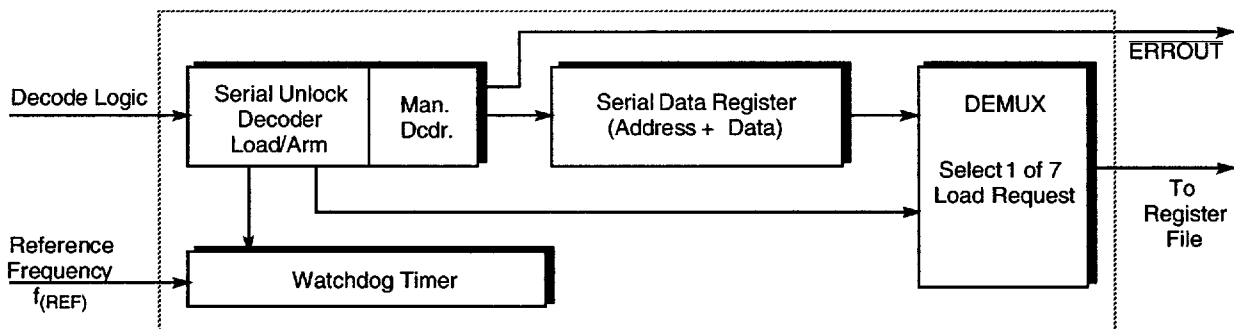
$\overline{\text{ERROUT}}$

Decode Logic

Serial Unlock Decoder Load/Arm

Man. Dcdr.

Serial Data Register (Address + Data)

DEMUX

Select 1 of 7 Load Request

To Register File

Reference Frequency $f_{(REF)}$

Watchdog Timer